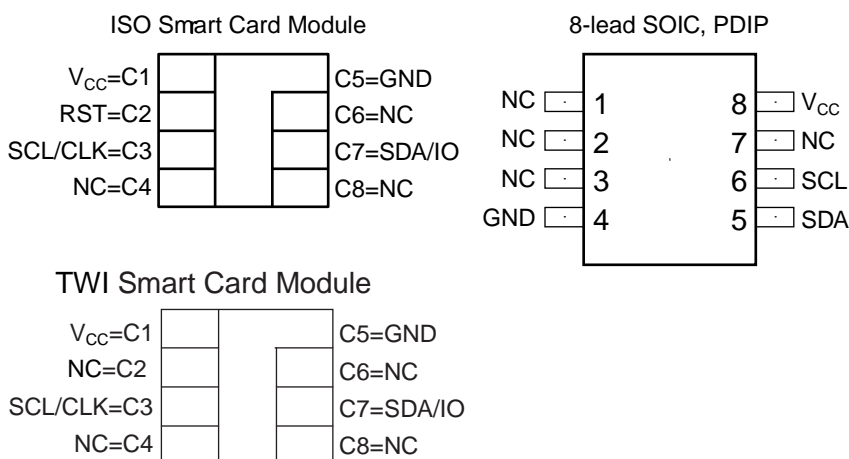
ISO Smart Card Module

$V_{CC}$=C1
RST=C2
SCL/CLK=C3
NC=C4

C5=GND
C6=NC
C7=SDA/IO
C8=NC

8-lead SOIC, PDIP

NC 1
NC 2
NC 3
GND 4

8 $V_{CC}$
7 NC
6 SCL
5 SDA

TWI Smart Card Module

$V_{CC}$=C1
NC=C2
SCL/CLK=C3
NC=C4

C5=GND
C6=NC
C7=SDA/IO
C8=NC